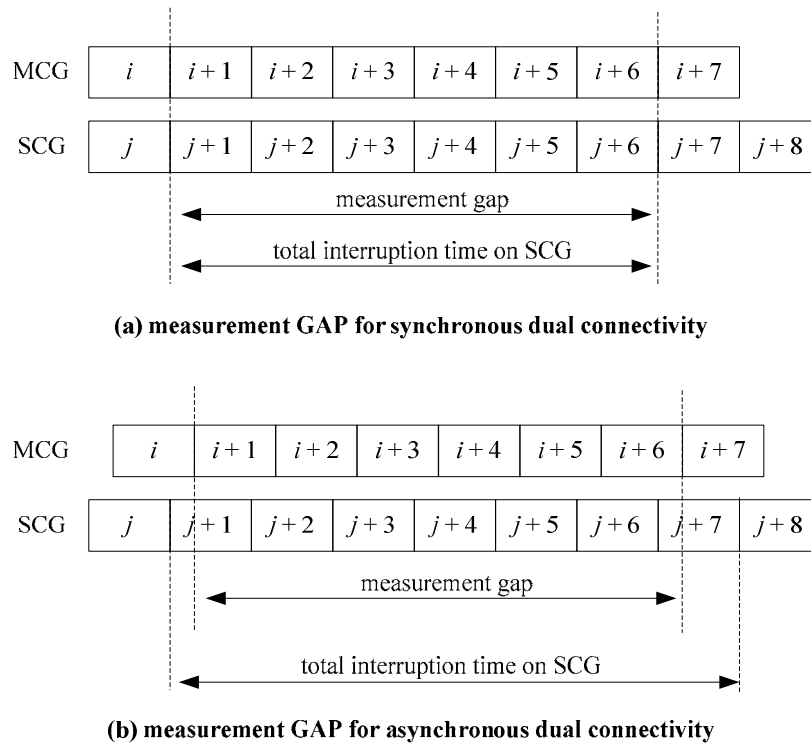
| MCG | $i$ | $i+1$ | $i+2$ | $i+3$ | $i+4$ | $i+5$ | $i+6$ | $i+7$ | |
|---|---|---|---|---|---|---|---|---|---|
| SCG | $j$ | $j+1$ | $j+2$ | $j+3$ | $j+4$ | $j+5$ | $j+6$ | $j+7$ | $j+8$ |

measurement gap

total interruption time on SCG

(a) measurement GAP for synchronous dual connectivity

| MCG | $i$ | $i+1$ | $i+2$ | $i+3$ | $i+4$ | $i+5$ | $i+6$ | $i+7$ | |
|---|---|---|---|---|---|---|---|---|---|
| SCG | $j$ | $j+1$ | $j+2$ | $j+3$ | $j+4$ | $j+5$ | $j+6$ | $j+7$ | $j+8$ |

measurement gap

total interruption time on SCG

(b) measurement GAP for asynchronous dual connectivity